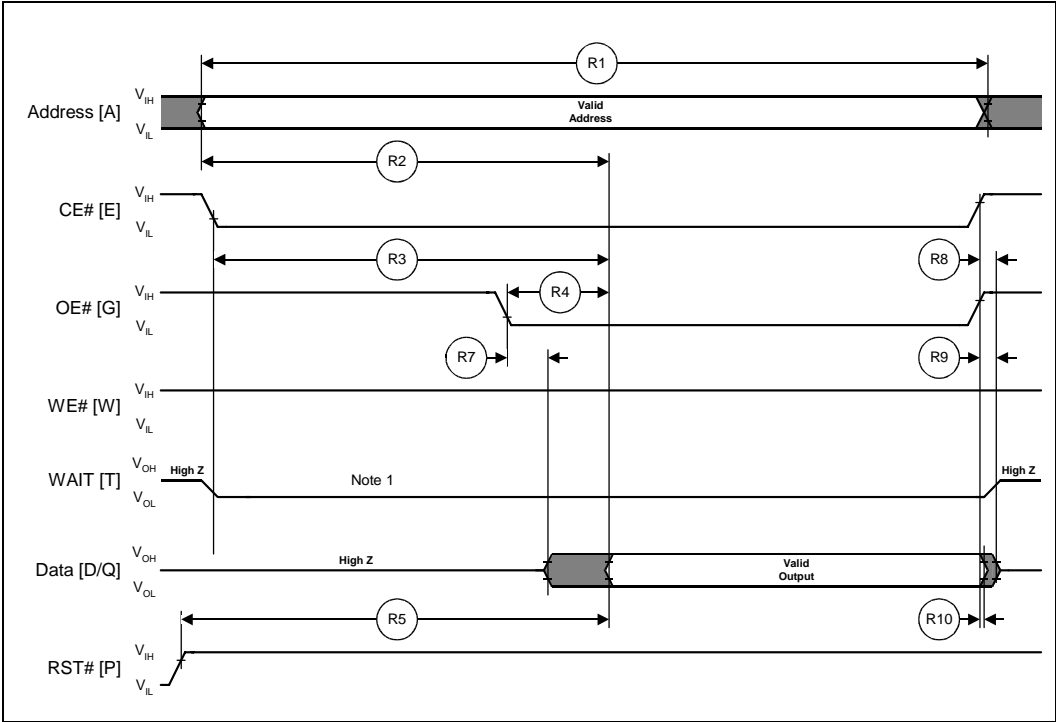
R1

Address [A] $V_{IH}$ $V_{IL}$

Valid Address

R2

CE# [E] $V_{IH}$ $V_{IL}$

R3

R8

OE# [G] $V_{IH}$ $V_{IL}$

R4

R7

R9

WE# [W] $V_{IH}$ $V_{IL}$

WAIT [T] $V_{OH}$ $V_{OL}$

High Z

Note 1

High Z

Data [D/Q] $V_{OH}$ $V_{OL}$

High Z

Valid Output

R5

R10

RST# [P] $V_{IH}$ $V_{IL}$